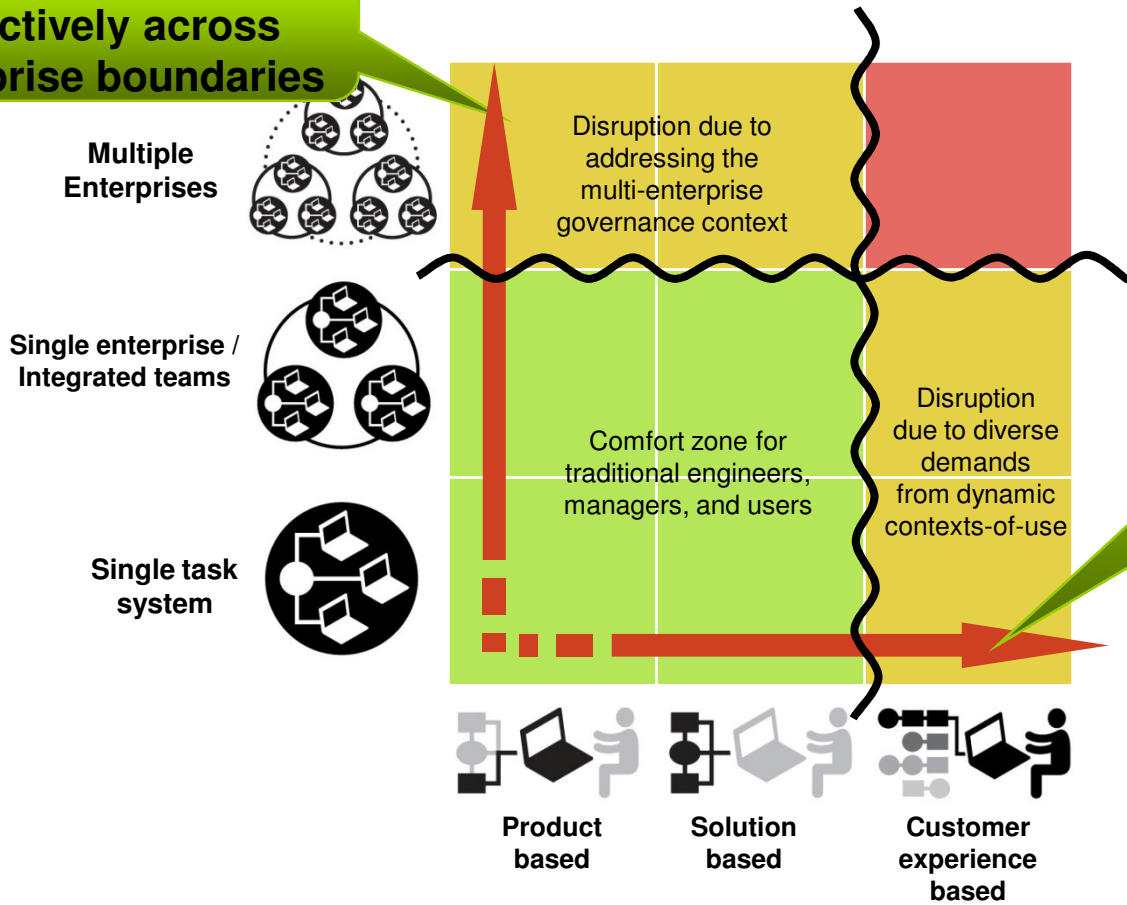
ctively across
prise boundaries

Multiple Enterprises

Single enterprise / Integrated teams

Single task system

Disruption due to addressing the multi-enterprise governance context

Comfort zone for traditional engineers, managers, and users

Disruption due to diverse demands from dynamic contexts-of-use

Product based

Solution based

Customer experience based